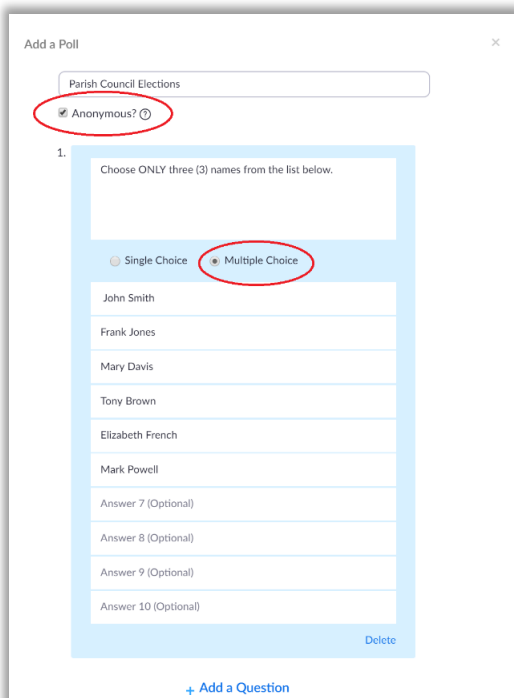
Add a Poll

×

Parish Council Elections

Anonymous? ?

1.

Choose ONLY three (3) names from the list below.

Single Choice

Multiple Choice

John Smith

Frank Jones

Mary Davis

Tony Brown

Elizabeth French

Mark Powell

Answer 7 (Optional)

Answer 8 (Optional)

Answer 9 (Optional)

Answer 10 (Optional)

Delete

+ Add a Question